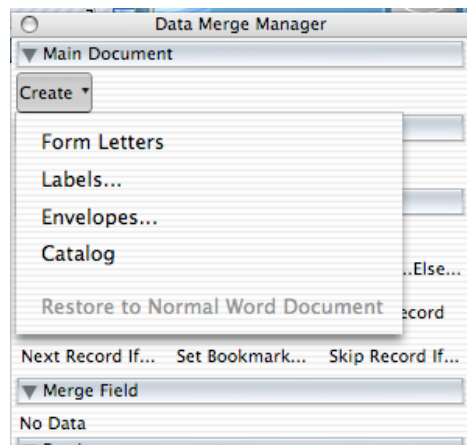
Data Merge Manager

▼ Main Document

Create ▾

Form Letters

Labels...

Envelopes...

Catalog

Restore to Normal Word Document

..Else...

ecord

Next Record If... Set Bookmark... Skip Record If...

▼ Merge Field

No Data